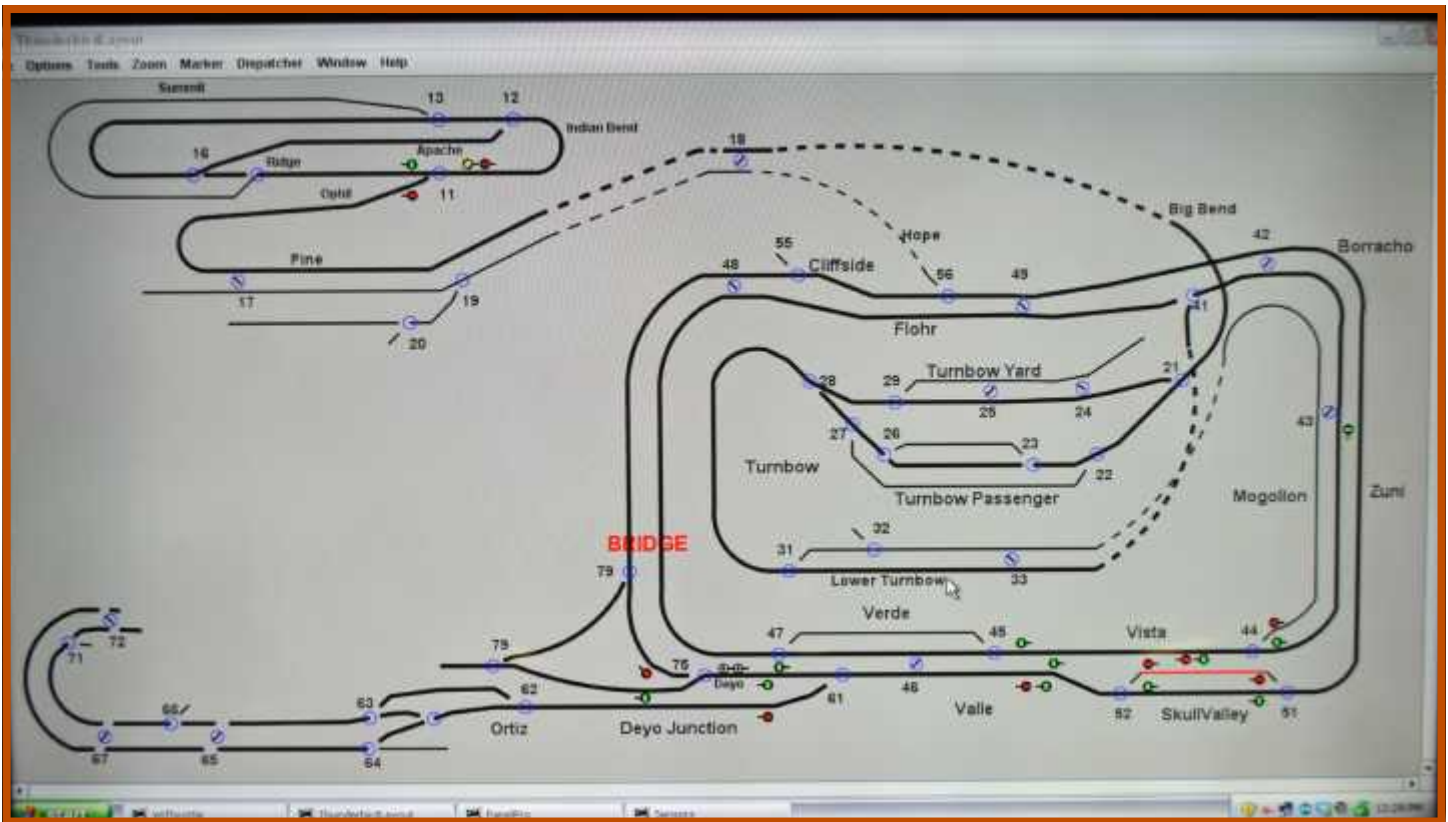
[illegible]

Options Tools Zoom Marker Dispatcher Window Help

Summit
13 12 Indian Bend
16 Ridge Apache
Ophir 11
18
Pine
17 19
20
Big Bend
Hope
55 Cliffside 56 49
48
42 Borracho
41
Flohr
Turnbow Yard
28 29 25 24 21
27 26 23
Turnbow 22
Turnbow Passenger
43
Mogollon Zuni
32
31
BRIDGE
79
Lower Turnbow 33
Verde
72
71
47 45 Vista 44
78
75
Deyo
46
62 61
66
63
Ortiz Deyo Junction Valle
92 SkullValley 91
67 65 64